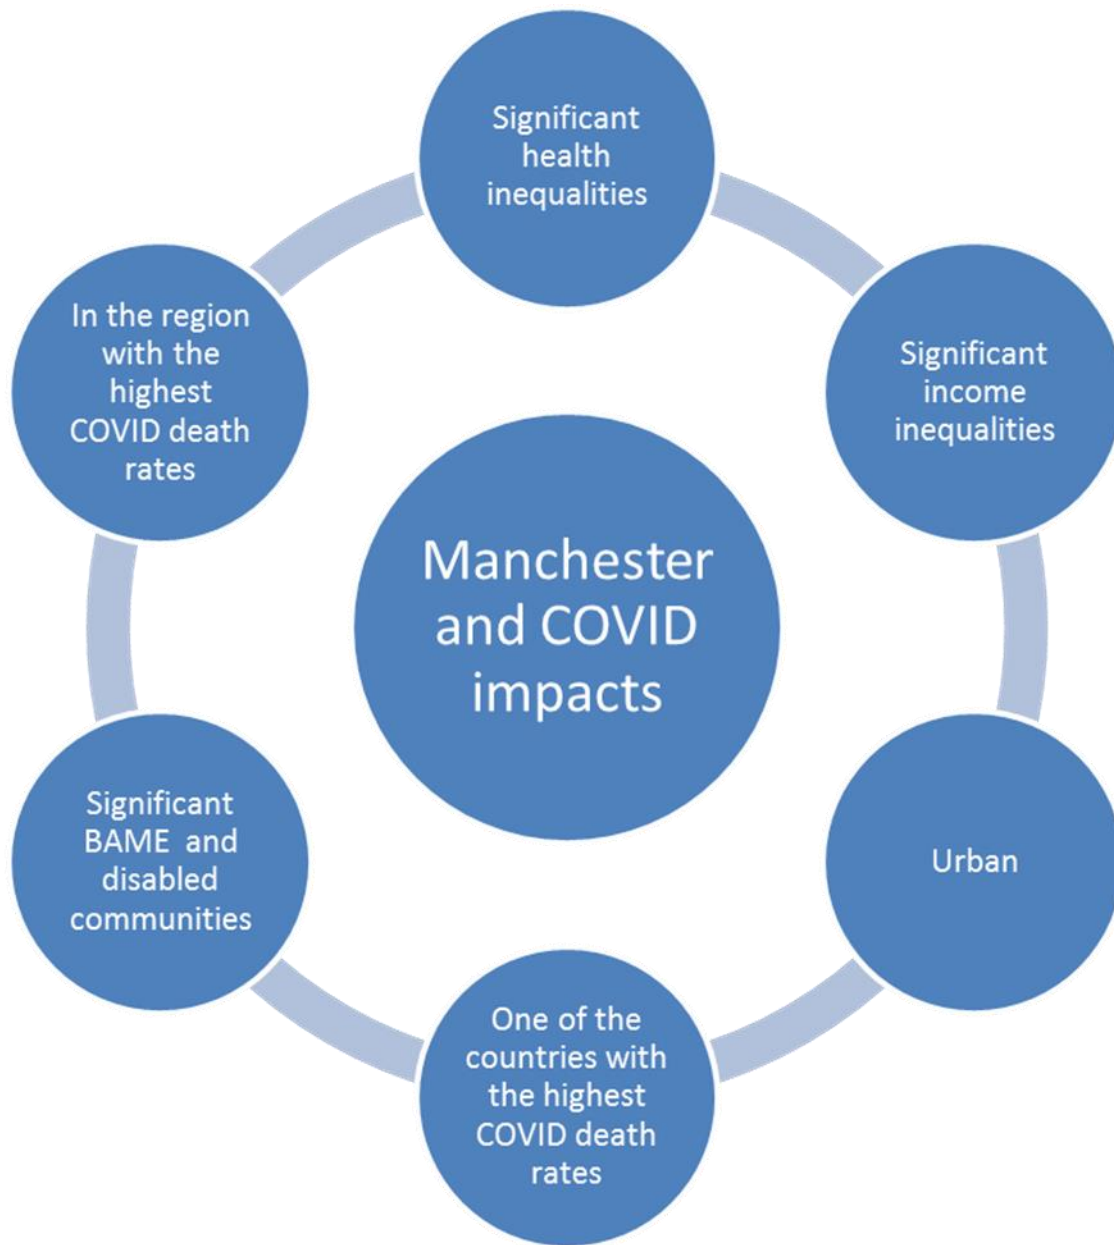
Manchester and COVID impacts

Significant health inequalities

Significant income inequalities

Urban

One of the countries with the highest COVID death rates

Significant BAME and disabled communities

In the region with the highest COVID death rates